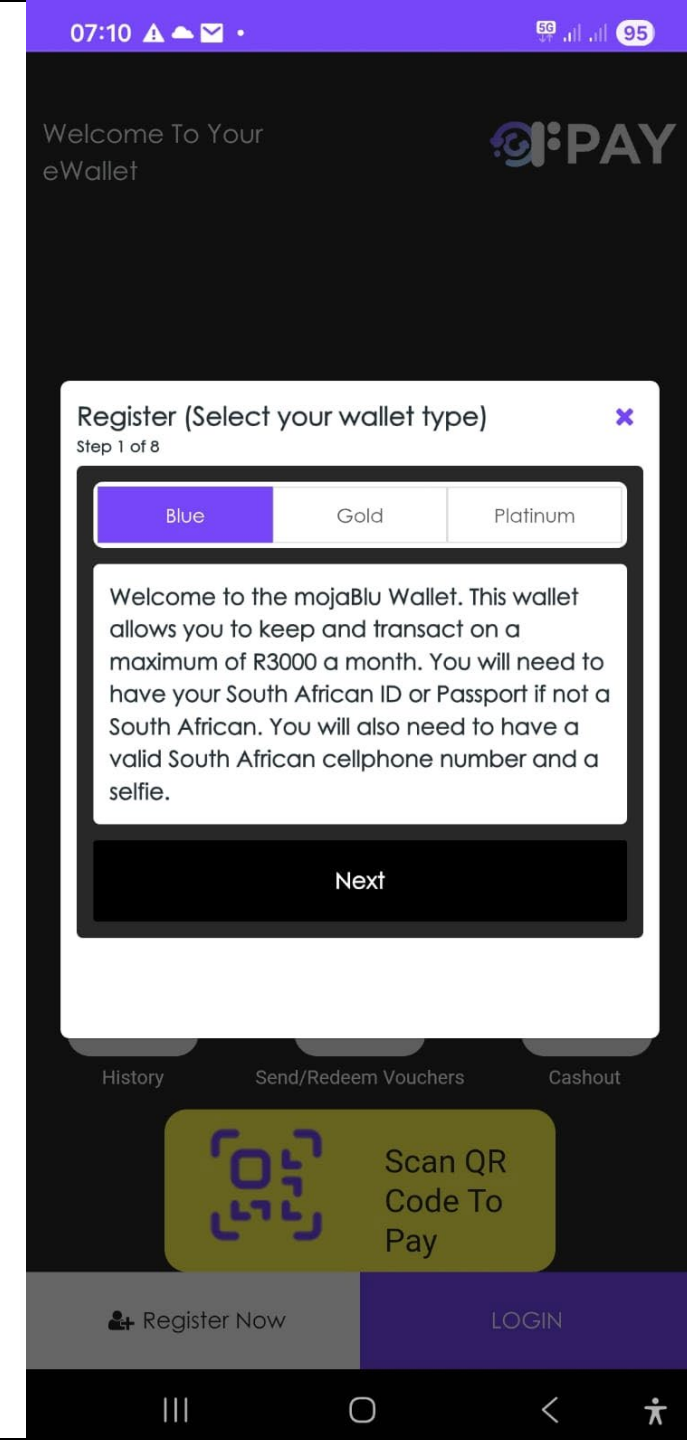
07:10

5G 95

Welcome To Your eWallet

PAY

Register (Select your wallet type)
Step 1 of 8

×

| Blue | Gold | Platinum |
|---|---|---|

Welcome to the mojaBlu Wallet. This wallet allows you to keep and transact on a maximum of R3000 a month. You will need to have your South African ID or Passport if not a South African. You will also need to have a valid South African cellphone number and a selfie.

Next

History

Send/Redeem Vouchers

Cashout

Scan QR Code To Pay

Register Now

LOGIN